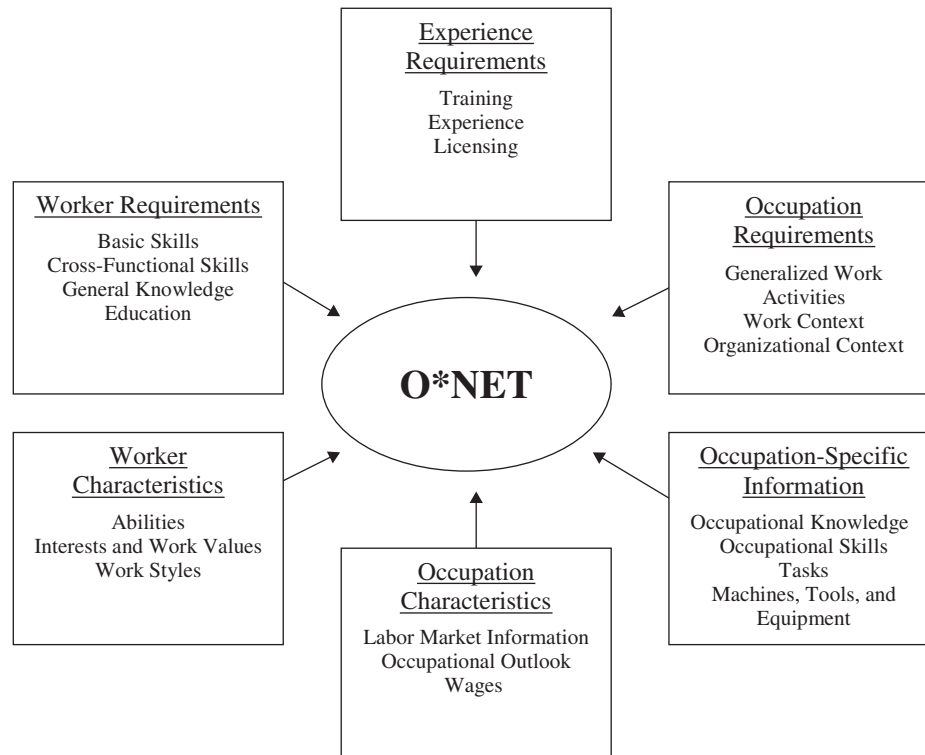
Experience Requirements
Training
Experience
Licensing

Worker Requirements
Basic Skills
Cross-Functional Skills
General Knowledge
Education

Occupation Requirements
Generalized Work Activities
Work Context
Organizational Context

O*NET

Worker Characteristics
Abilities
Interests and Work Values
Work Styles

Occupation-Specific Information
Occupational Knowledge
Occupational Skills
Tasks
Machines, Tools, and Equipment

Occupation Characteristics
Labor Market Information
Occupational Outlook
Wages